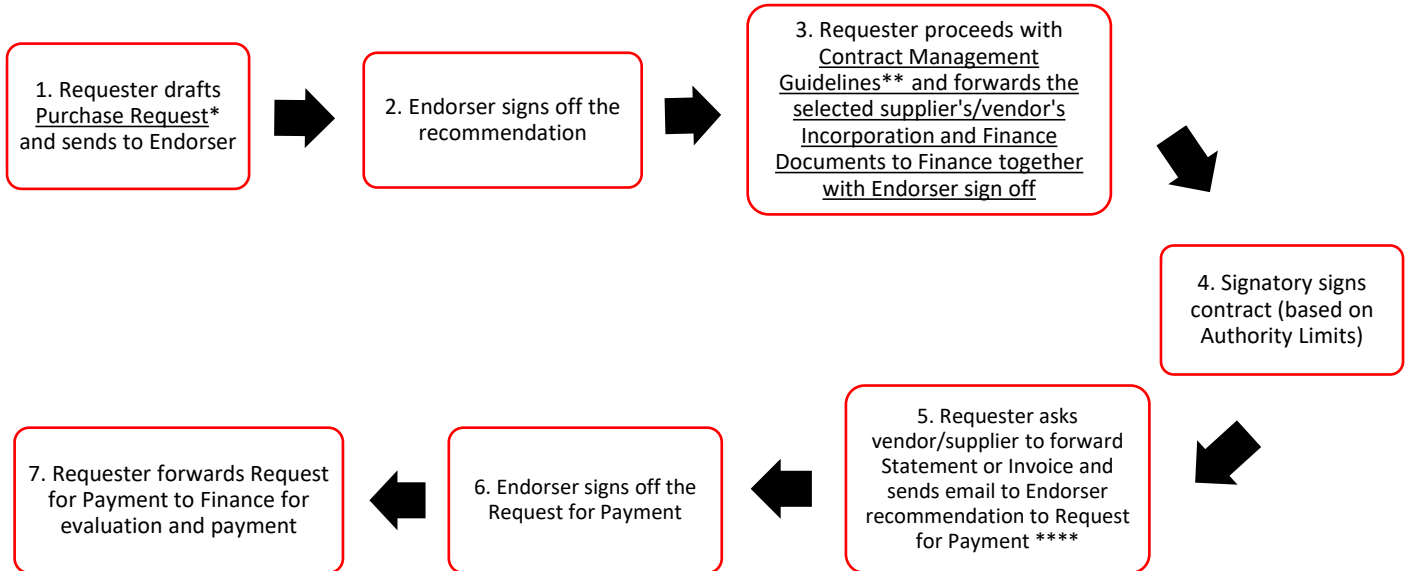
1. Requester drafts Purchase Request* and sends to Endorser

2. Endorser signs off the recommendation

3. Requester proceeds with Contract Management Guidelines** and forwards the selected supplier's/vendor's Incorporation and Finance Documents to Finance together with Endorser sign off

4. Signatory signs contract (based on Authority Limits)

5. Requester asks vendor/supplier to forward Statement or Invoice and sends email to Endorser recommendation to Request for Payment ****

6. Endorser signs off the Request for Payment

7. Requester forwards Request for Payment to Finance for evaluation and payment